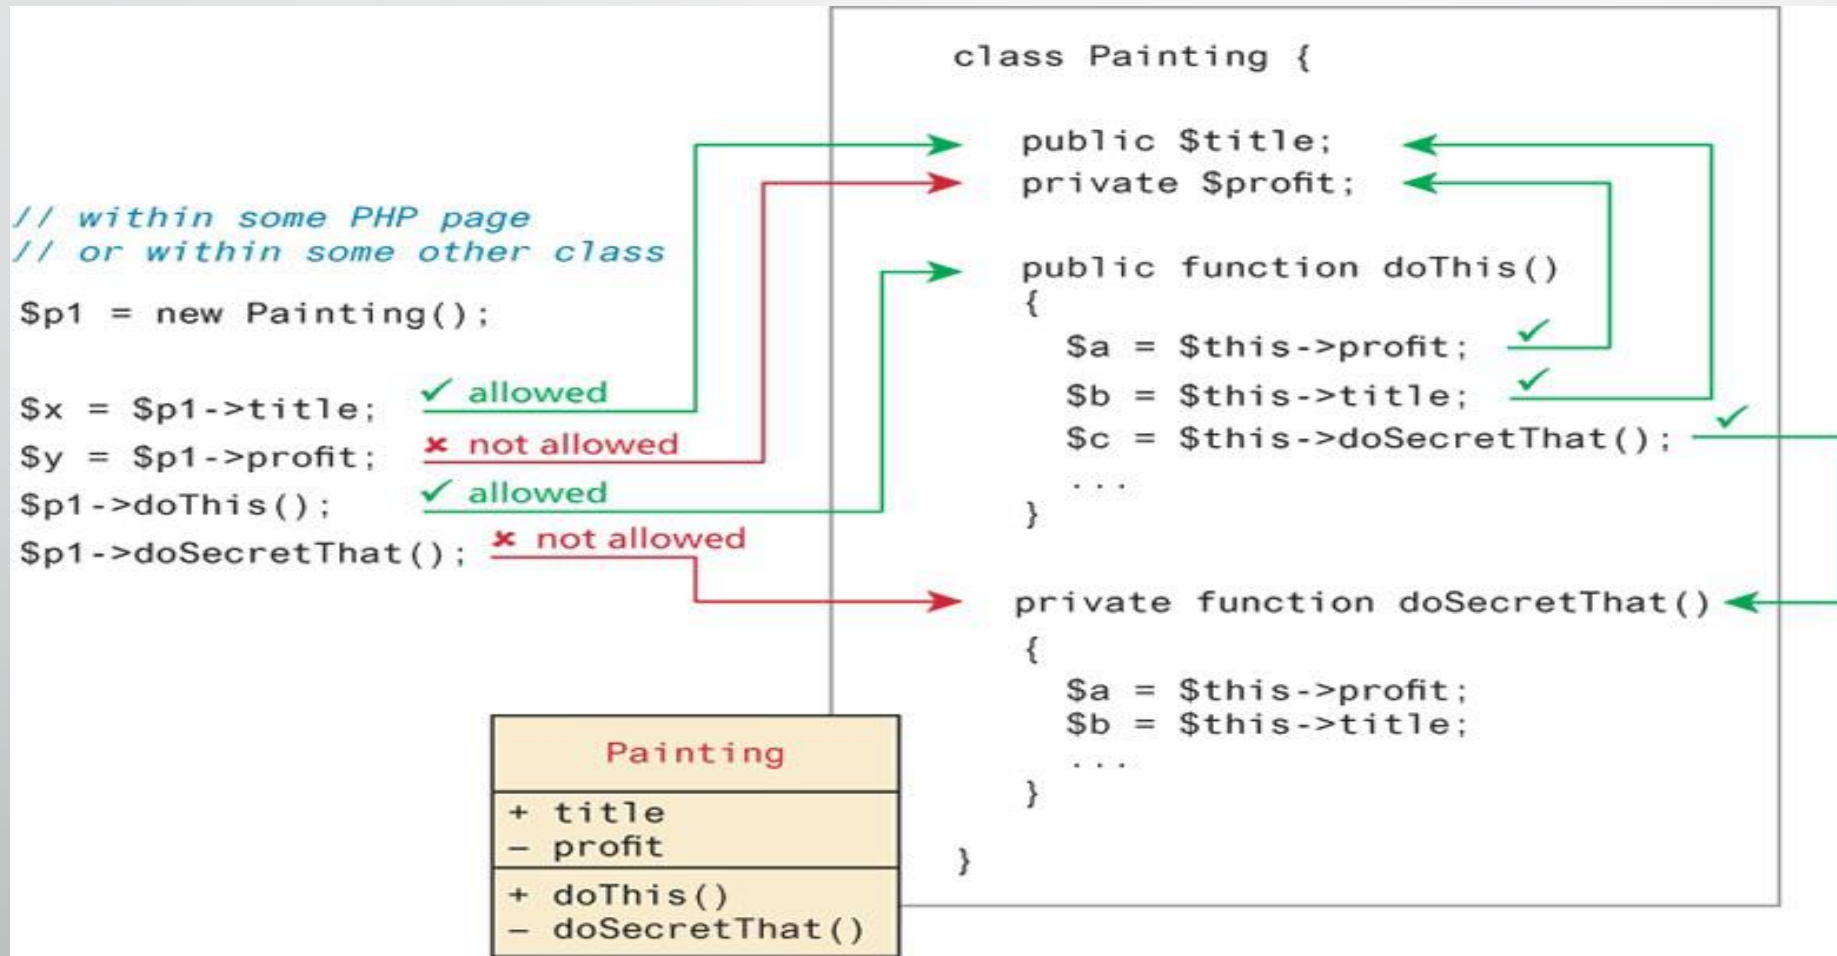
// within some PHP page
// or within some other class

$p1 = new Painting();

$x = $p1->title;   ✓ allowed
$y = $p1->profit;   ✗ not allowed
$p1->doThis();   ✓ allowed
$p1->doSecretThat();   ✗ not allowed

class Painting {

public $title;
private $profit;

public function doThis()
{
$a = $this->profit; ✓
$b = $this->title; ✓
$c = $this->doSecretThat(); ✓
...
}

private function doSecretThat()
{
$a = $this->profit;
$b = $this->title;
...
}

}

| Painting |
|---|
| + title<br>– profit |
| + doThis()<br>– doSecretThat() |